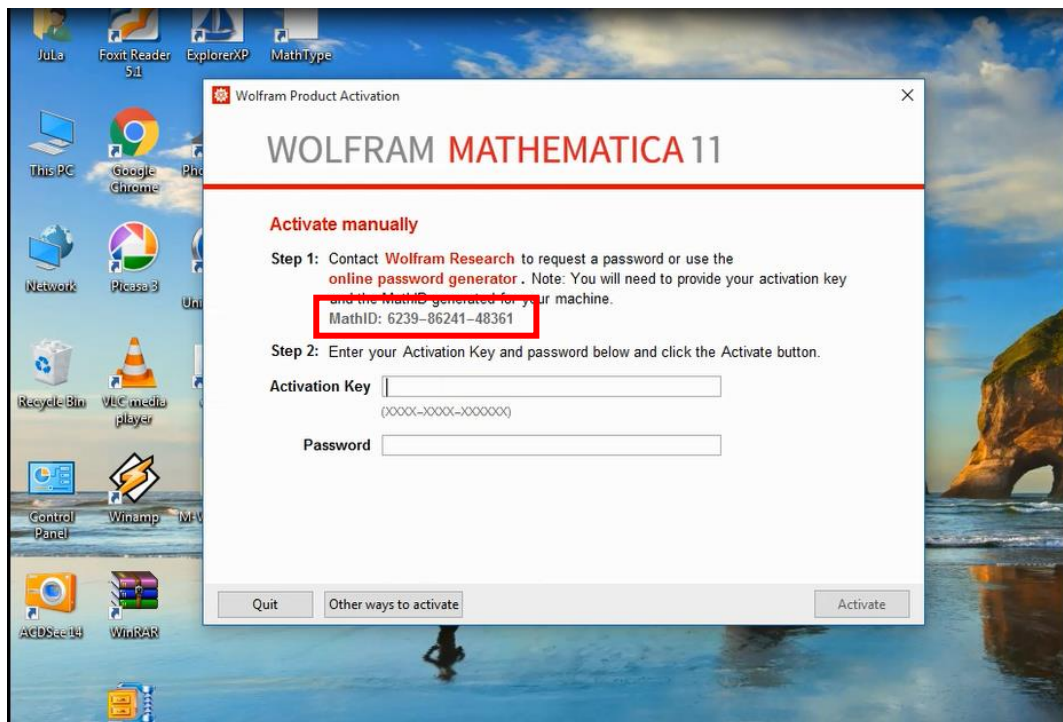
JuLa
Foxit Reader 5.1
ExplorerXP
MathType
This PC
Google Chrome
Pho
Network
Picasa 3
Uni
Recycle Bin
VLC media player
Control Panel
Winamp
M-V
ACDSee 14
WinRAR

Wolfram Product Activation
×
WOLFRAM MATHEMATICA 11

Activate manually

Step 1: Contact Wolfram Research to request a password or use the online password generator. Note: You will need to provide your activation key and the MathID generated for your machine.
MathID: 6239-86241-48361

Step 2: Enter your Activation Key and password below and click the Activate button.

Activation Key
(XXXX-XXXX-XXXXXX)

Password

Quit
Other ways to activate
Activate